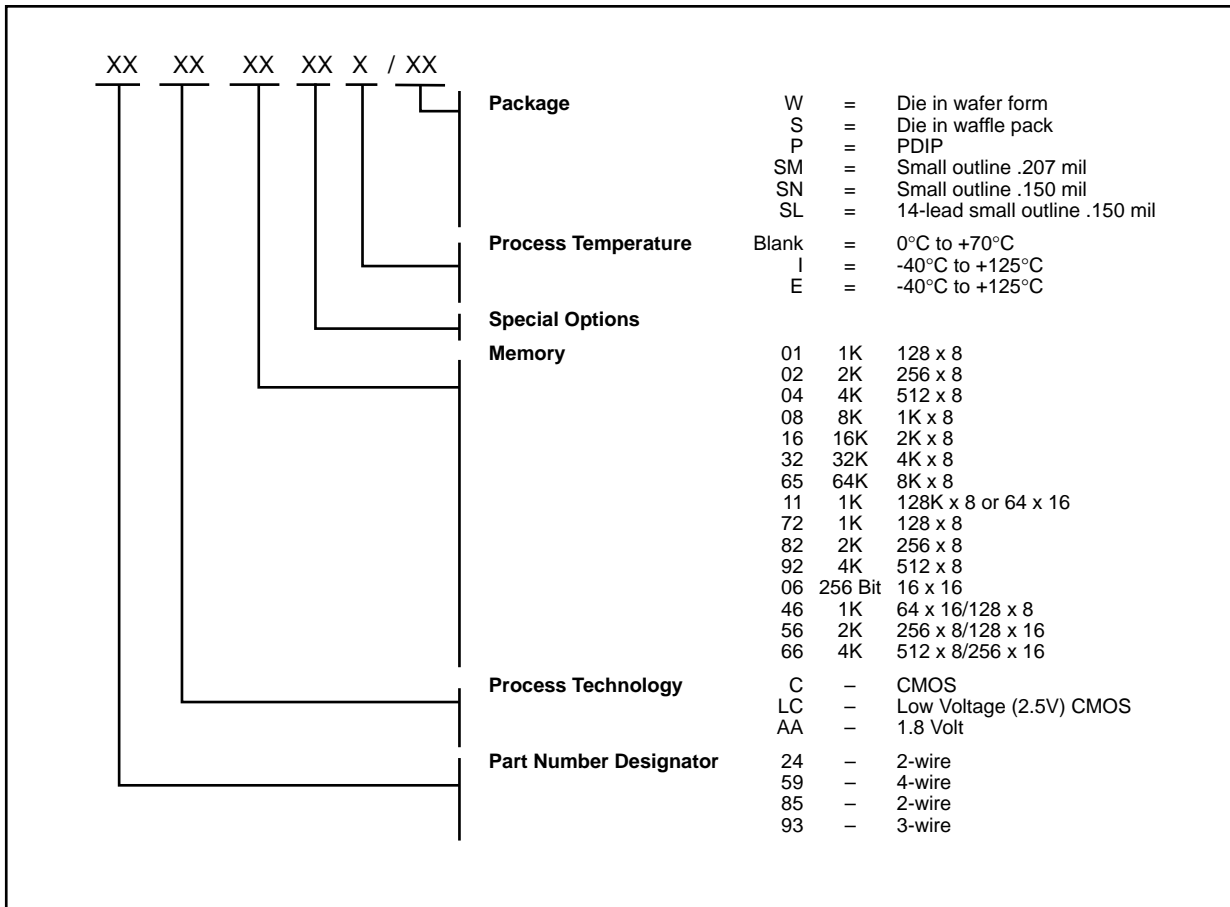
XX XX XX XX X / XX

Package
W = Die in wafer form
S = Die in waffle pack
P = PDIP
SM = Small outline .207 mil
SN = Small outline .150 mil
SL = 14-lead small outline .150 mil

Process Temperature
Blank = 0°C to +70°C
I = -40°C to +125°C
E = -40°C to +125°C

Special Options

Memory
01 1K 128 x 8
02 2K 256 x 8
04 4K 512 x 8
08 8K 1K x 8
16 16K 2K x 8
32 32K 4K x 8
65 64K 8K x 8
11 1K 128K x 8 or 64 x 16
72 1K 128 x 8
82 2K 256 x 8
92 4K 512 x 8
06 256 Bit 16 x 16
46 1K 64 x 16/128 x 8
56 2K 256 x 8/128 x 16
66 4K 512 x 8/256 x 16

Process Technology
C – CMOS
LC – Low Voltage (2.5V) CMOS
AA – 1.8 Volt

Part Number Designator
24 – 2-wire
59 – 4-wire
85 – 2-wire
93 – 3-wire